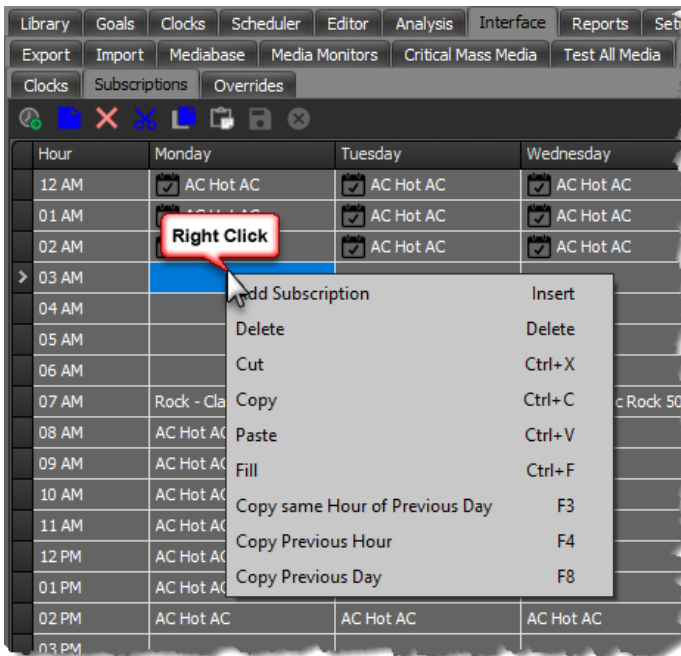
Library | Goals | Clocks | Scheduler | Editor | Analysis | Interface | Reports | Set

Export | Import | Mediabase | Media Monitors | Critical Mass Media | Test All Media

Clocks | Subscriptions | Overrides

| Hour | Monday | Tuesday | Wednesday |
|---|---|---|---|
| 12 AM | AC Hot AC | AC Hot AC | AC Hot AC |
| 01 AM | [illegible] | AC Hot AC | AC Hot AC |
| 02 AM | | AC Hot AC | AC Hot AC |
| 03 AM | | | |
| 04 AM | | | |
| 05 AM | | | |
| 06 AM | | | |
| 07 AM | Rock - Cla | | c Rock 50 |
| 08 AM | AC Hot AC | | |
| 09 AM | AC Hot AC | | |
| 10 AM | AC Hot AC | | |
| 11 AM | AC Hot AC | | |
| 12 PM | AC Hot AC | | |
| 01 PM | AC Hot AC | | |
| 02 PM | AC Hot AC | AC Hot AC | AC Hot AC |
| 03 PM | | | |

Right Click

Add Subscription Insert
Delete Delete
Cut Ctrl+X
Copy Ctrl+C
Paste Ctrl+V
Fill Ctrl+F
Copy same Hour of Previous Day F3
Copy Previous Hour F4
Copy Previous Day F8